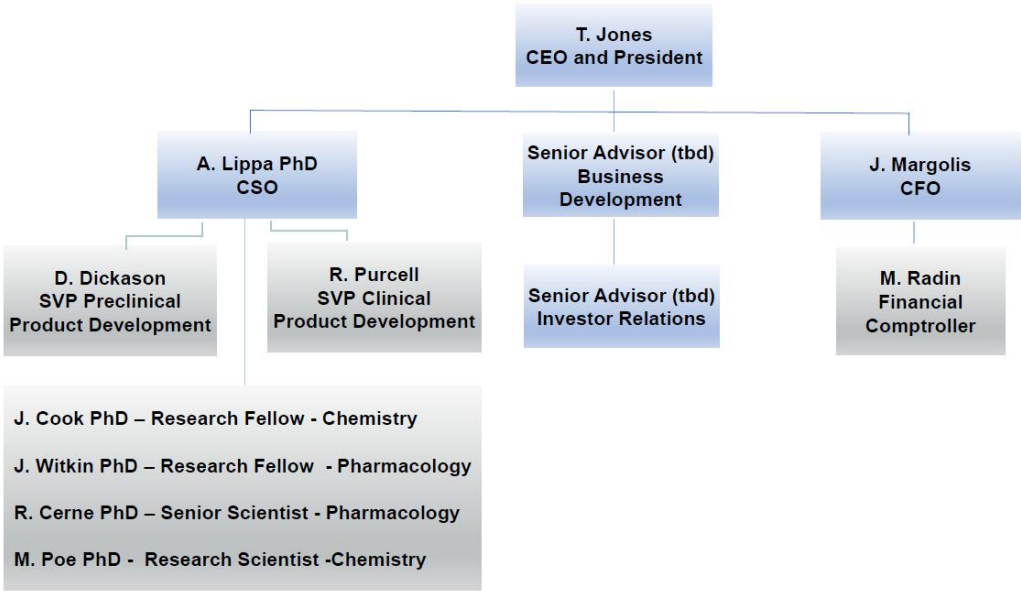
T. Jones
CEO and President

A. Lippa PhD
CSO

Senior Advisor (tbd)
Business
Development

J. Margolis
CFO

D. Dickason
SVP Preclinical
Product Development

R. Purcell
SVP Clinical
Product Development

Senior Advisor (tbd)
Investor Relations

M. Radin
Financial
Comptroller

J. Cook PhD – Research Fellow - Chemistry

J. Witkin PhD – Research Fellow - Pharmacology

R. Cerne PhD – Senior Scientist - Pharmacology

M. Poe PhD - Research Scientist -Chemistry